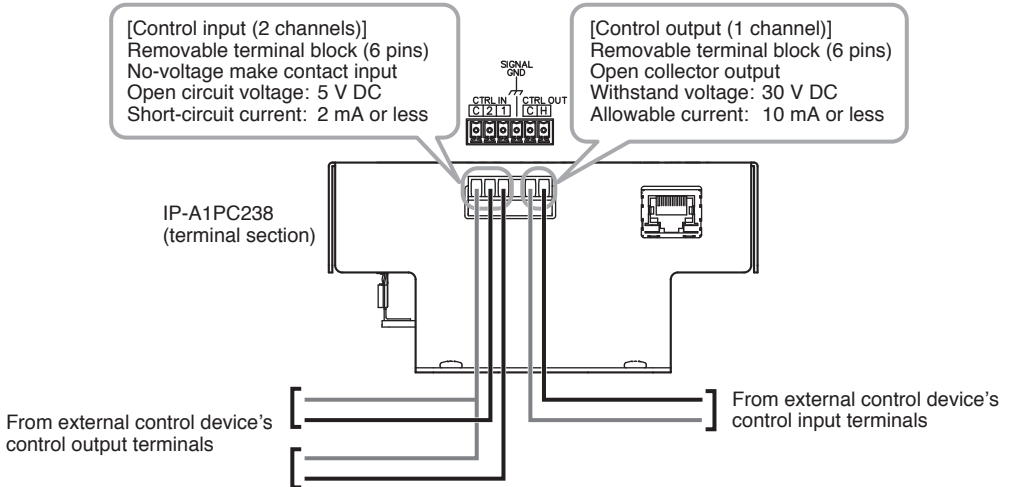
[Control input (2 channels)]
Removable terminal block (6 pins)
No-voltage make contact input
Open circuit voltage: 5 V DC
Short-circuit current: 2 mA or less

SIGNAL GND

CTRL IN
C 2 1

CTRL OUT
C H

[Control output (1 channel)]
Removable terminal block (6 pins)
Open collector output
Withstand voltage: 30 V DC
Allowable current: 10 mA or less

IP-A1PC238
(terminal section)

From external control device's control output terminals

From external control device's control input terminals